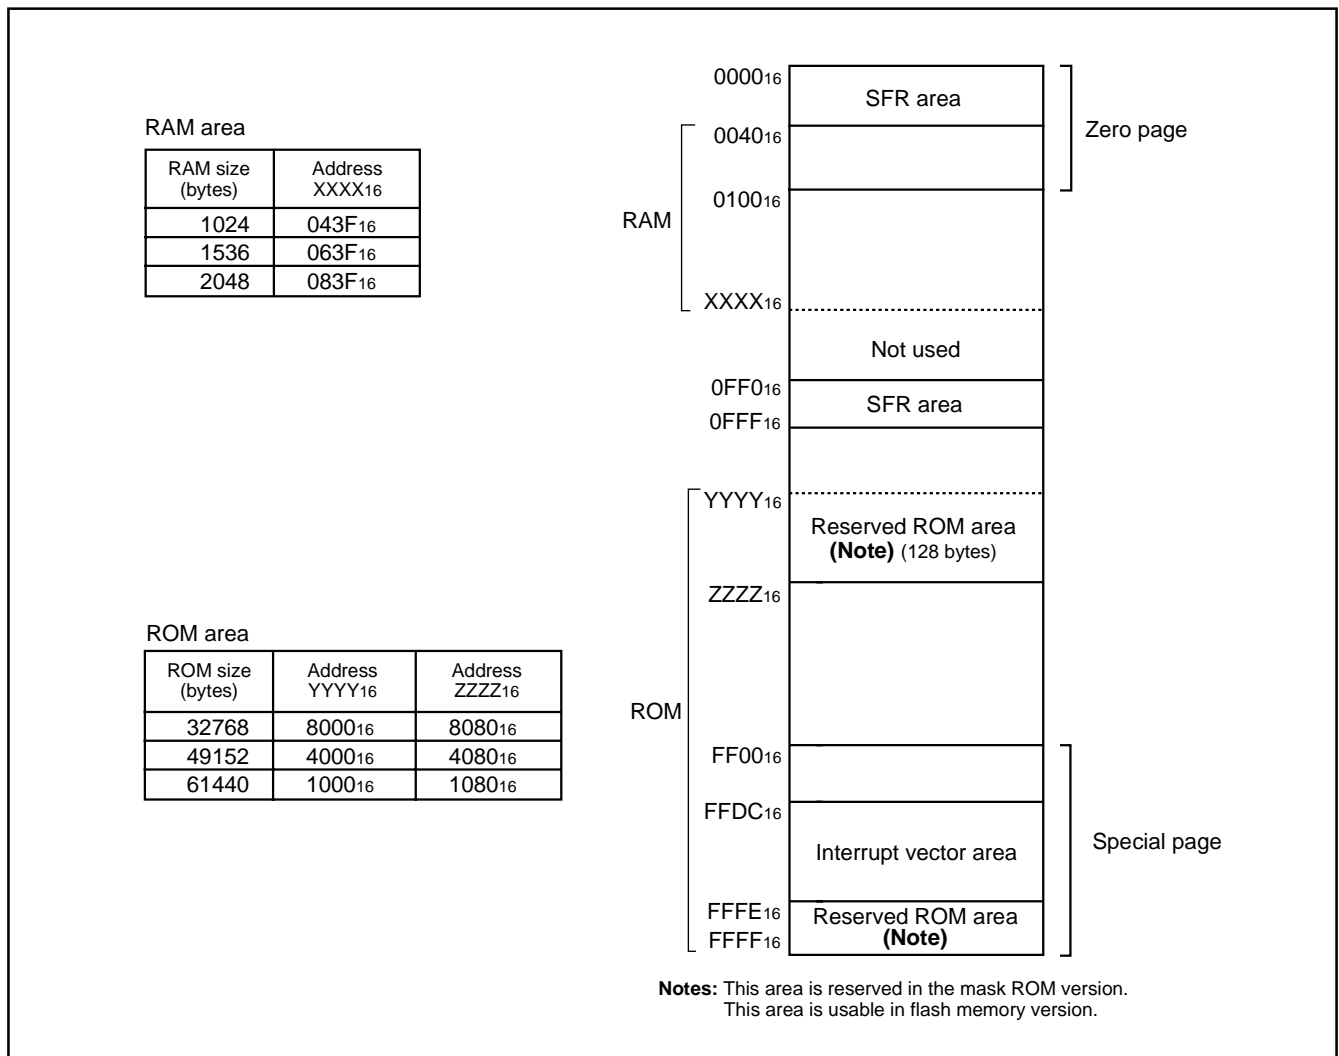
RAM area

| RAM size (bytes) | Address $XXXX_{16}$ |
|---|---|
| 1024 | $043F_{16}$ |
| 1536 | $063F_{16}$ |
| 2048 | $083F_{16}$ |

ROM area

| ROM size (bytes) | Address $YYYY_{16}$ | Address $ZZZZ_{16}$ |
|---|---|---|
| 32768 | $8000_{16}$ | $8080_{16}$ |
| 49152 | $4000_{16}$ | $4080_{16}$ |
| 61440 | $1000_{16}$ | $1080_{16}$ |

$0000_{16}$
SFR area
Zero page
$0040_{16}$
RAM
$0100_{16}$
$XXXX_{16}$
Not used
$0FF0_{16}$
SFR area
$0FFF_{16}$
$YYYY_{16}$
Reserved ROM area
**(Note)** (128 bytes)
$ZZZZ_{16}$
ROM
$FF00_{16}$
$FFDC_{16}$
Interrupt vector area
Special page
$FFFE_{16}$
Reserved ROM area
**(Note)**
$FFFF_{16}$

**Notes:** This area is reserved in the mask ROM version.
This area is usable in flash memory version.